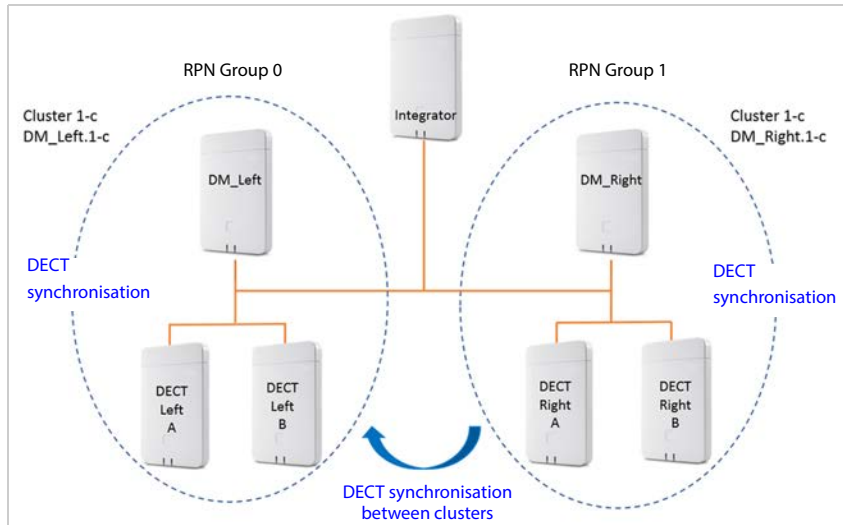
RPN Group 0

Integrator

RPN Group 1

Cluster 1-c
DM_Left.1-c

DM_Left

DM_Right

Cluster 1-c
DM_Right.1-c

DECT synchronisation

DECT synchronisation

DECT Left A

DECT Left B

DECT Right A

DECT Right B

DECT synchronisation between clusters